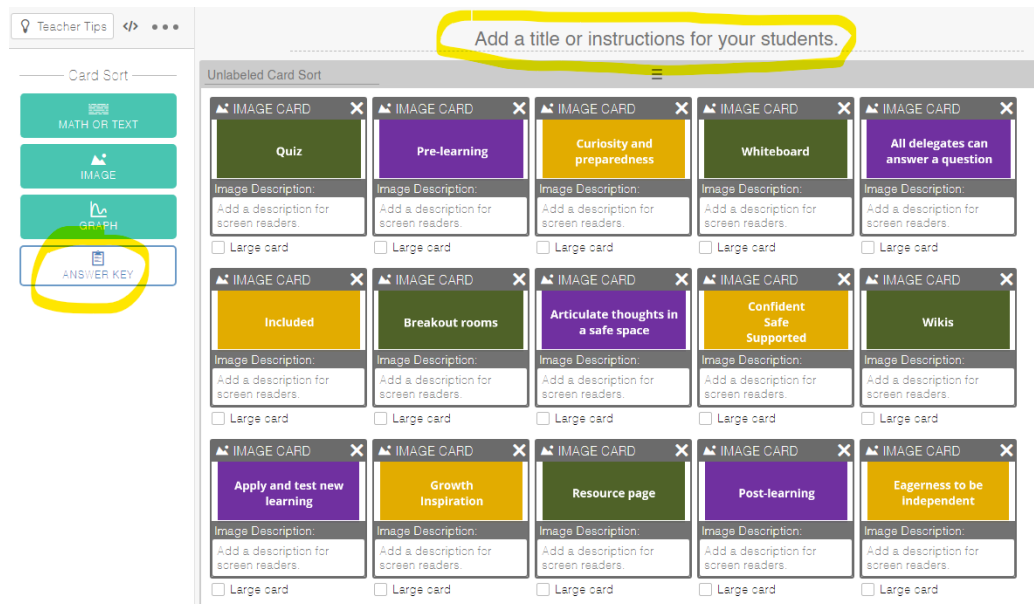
Teacher Tips </> •••

Add a title or instructions for your students.

Card Sort

MATH OR TEXT

IMAGE

GRAPH

ANSWER KEY

Unlabeled Card Sort

| IMAGE CARD | IMAGE CARD | IMAGE CARD | IMAGE CARD | IMAGE CARD |
|---|---|---|---|---|
| Quiz | Pre-learning | Curiosity and preparedness | Whiteboard | All delegates can answer a question |
| Image Description: | Image Description: | Image Description: | Image Description: | Image Description: |
| Add a description for screen readers. | Add a description for screen readers. | Add a description for screen readers. | Add a description for screen readers. | Add a description for screen readers. |
| Large card | Large card | Large card | Large card | Large card |

| IMAGE CARD | IMAGE CARD | IMAGE CARD | IMAGE CARD | IMAGE CARD |
|---|---|---|---|---|
| Included | Breakout rooms | Articulate thoughts in a safe space | Confident Safe Supported | Wikis |
| Image Description: | Image Description: | Image Description: | Image Description: | Image Description: |
| Add a description for screen readers. | Add a description for screen readers. | Add a description for screen readers. | Add a description for screen readers. | Add a description for screen readers. |
| Large card | Large card | Large card | Large card | Large card |

| IMAGE CARD | IMAGE CARD | IMAGE CARD | IMAGE CARD | IMAGE CARD |
|---|---|---|---|---|
| Apply and test new learning | Growth Inspiration | Resource page | Post-learning | Eagerness to be independent |
| Image Description: | Image Description: | Image Description: | Image Description: | Image Description: |
| Add a description for screen readers. | Add a description for screen readers. | Add a description for screen readers. | Add a description for screen readers. | Add a description for screen readers. |
| Large card | Large card | Large card | Large card | Large card |